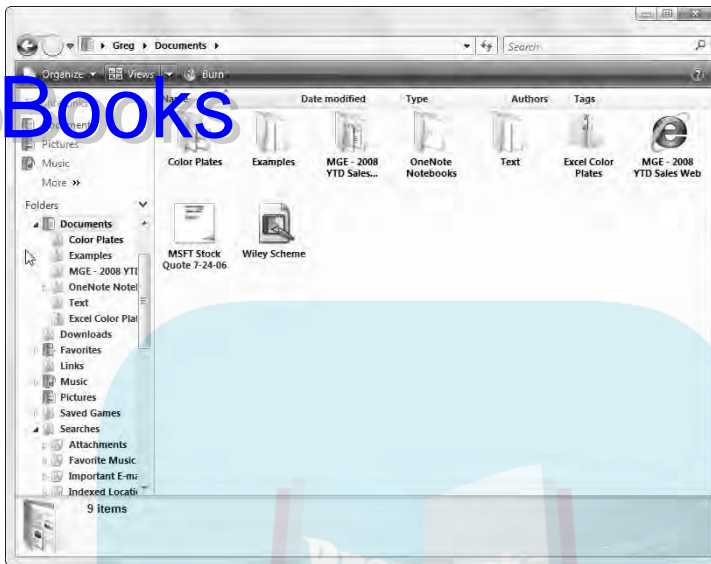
Books

Greg ▸ Documents ▸

Search

Organize ▾ Views ▾ Burn

Name Date modified Type Authors Tags

Documents
Pictures
Music
More »

Folders

Documents
Color Plates
Examples
MGE - 2008 YTI
OneNote Notel
Text
Excel Color Plat
Downloads
Favorites
Links
Music
Pictures
Saved Games
Searches
Attachments
Favorite Music
Important E-ma
Indexed Locati

Color Plates
Examples
MGE - 2008 YTD Sales...
OneNote Notebooks
Text
Excel Color Plates
MGE - 2008 YTD Sales Web
MSFT Stock Quote 7-24-06
Wiley Scheme

9 items